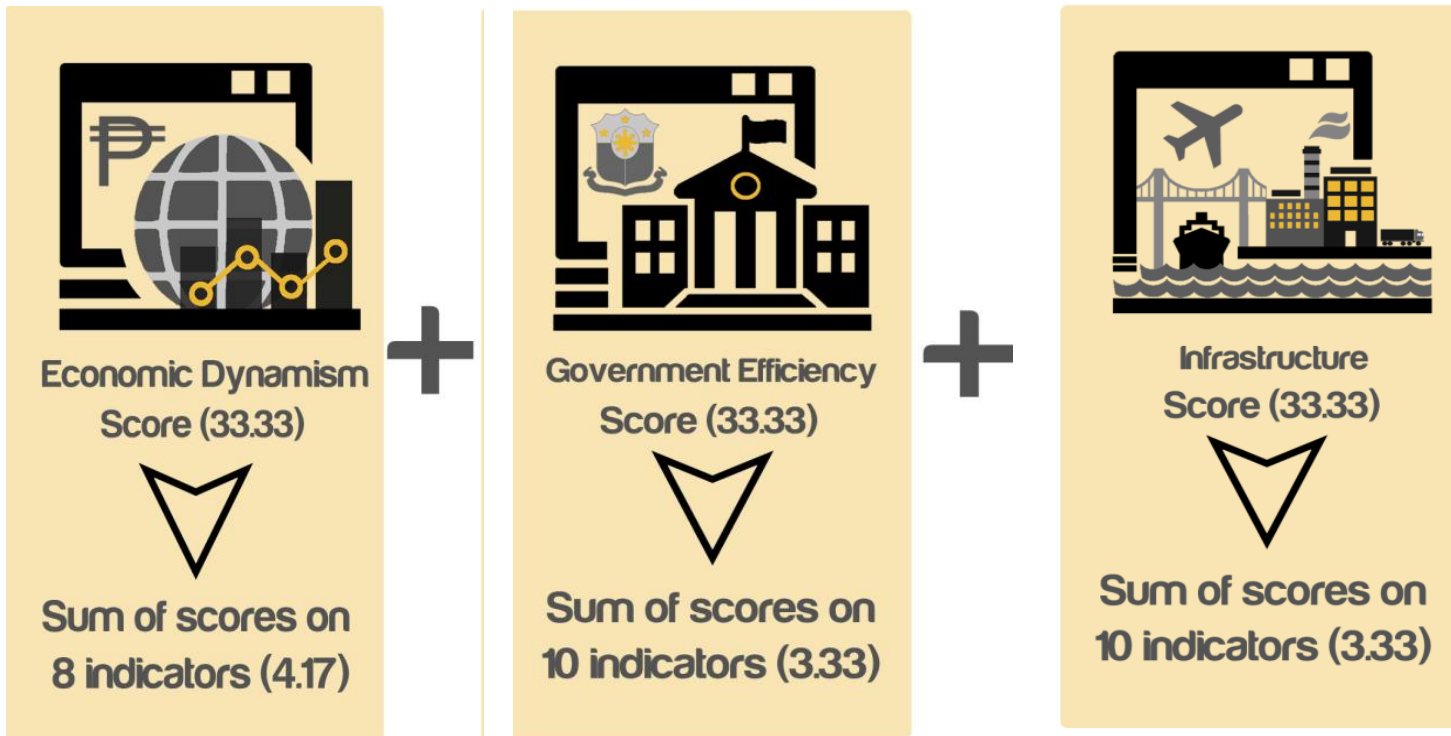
₱

Economic Dynamism Score (33.33)

Sum of scores on 8 indicators (4.17)

+

Government Efficiency Score (33.33)

Sum of scores on 10 indicators (3.33)

+

Infrastructure Score (33.33)

Sum of scores on 10 indicators (3.33)